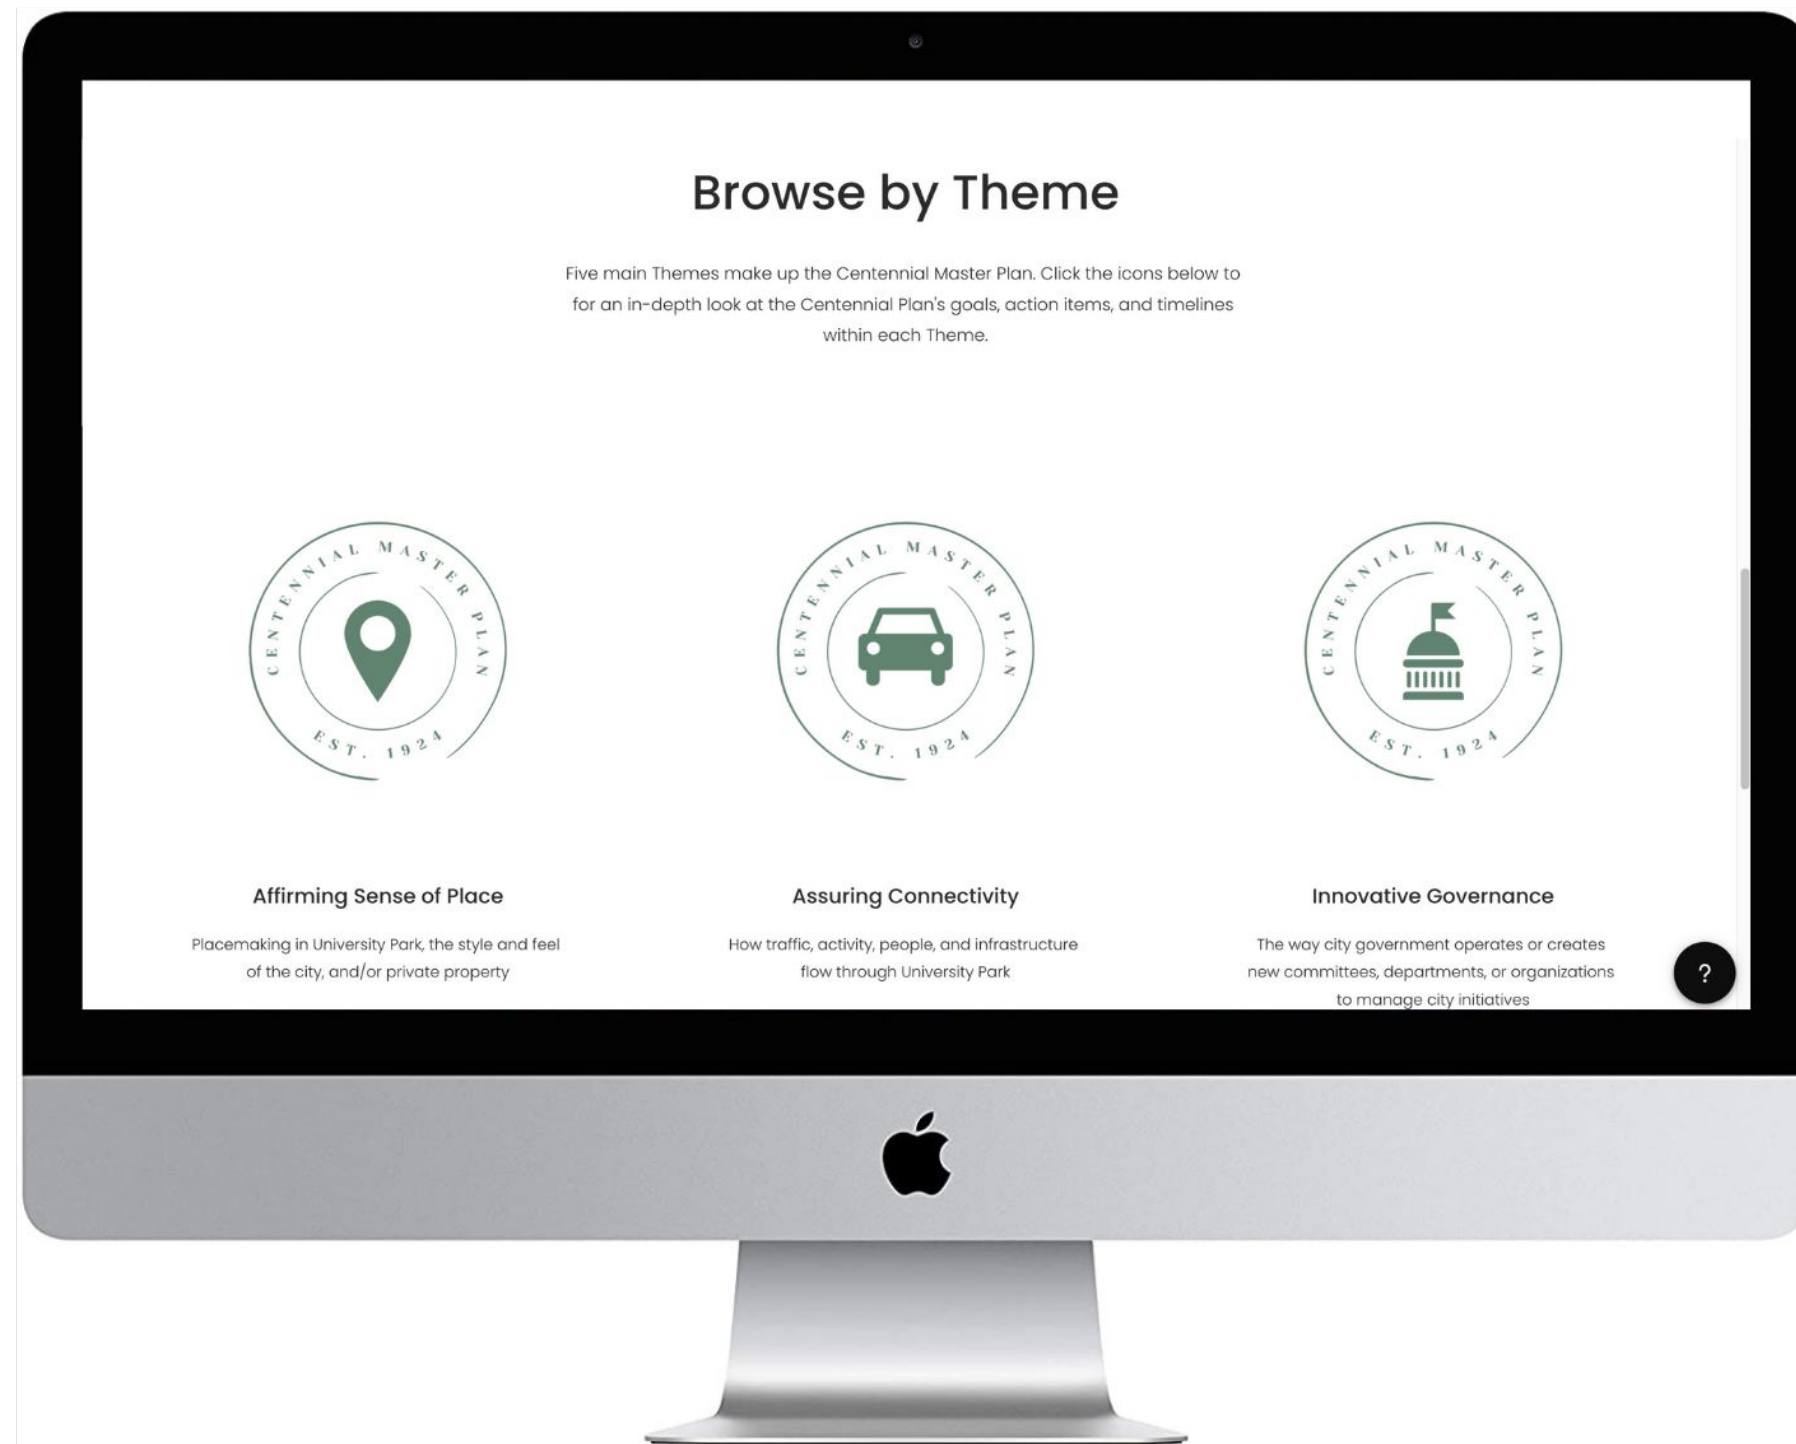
Browse by Theme

Five main Themes make up the Centennial Master Plan. Click the icons below to for an in-depth look at the Centennial Plan's goals, action items, and timelines within each Theme.

CENTENNIAL MASTER PLAN
EST. 1924

CENTENNIAL MASTER PLAN
EST. 1924

CENTENNIAL MASTER PLAN
EST. 1924

Affirming Sense of Place

Placemaking in University Park, the style and feel of the city, and/or private property

Assuring Connectivity

How traffic, activity, people, and infrastructure flow through University Park

Innovative Governance

The way city government operates or creates new committees, departments, or organizations to manage city initiatives

?